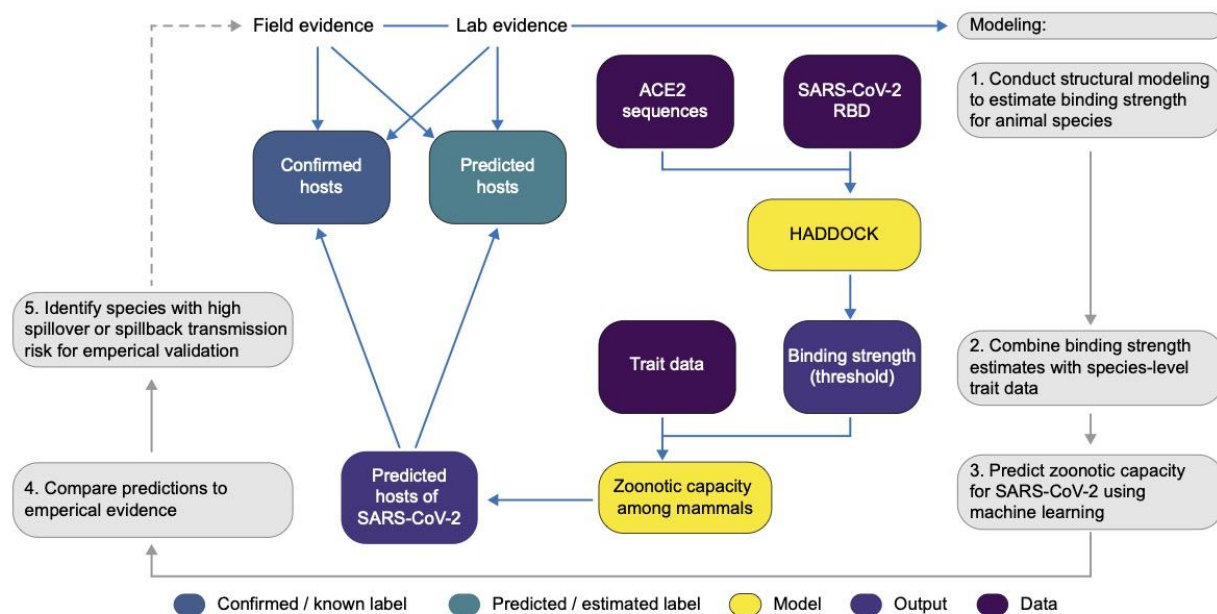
Field evidence

Lab evidence

Modeling:

1. Conduct structural modeling to estimate binding strength for animal species

ACE2 sequences

SARS-CoV-2 RBD

Confirmed hosts

Predicted hosts

HADDOCK

5. Identify species with high spillover or spillback transmission risk for emperical validation

Trait data

Binding strength (threshold)

2. Combine binding strength estimates with species-level trait data

4. Compare predictions to emperical evidence

Predicted hosts of SARS-CoV-2

Zoonotic capacity among mammals

3. Predict zoonotic capacity for SARS-CoV-2 using machine learning

Confirmed / known label

Predicted / estimated label

Model

Output

Data